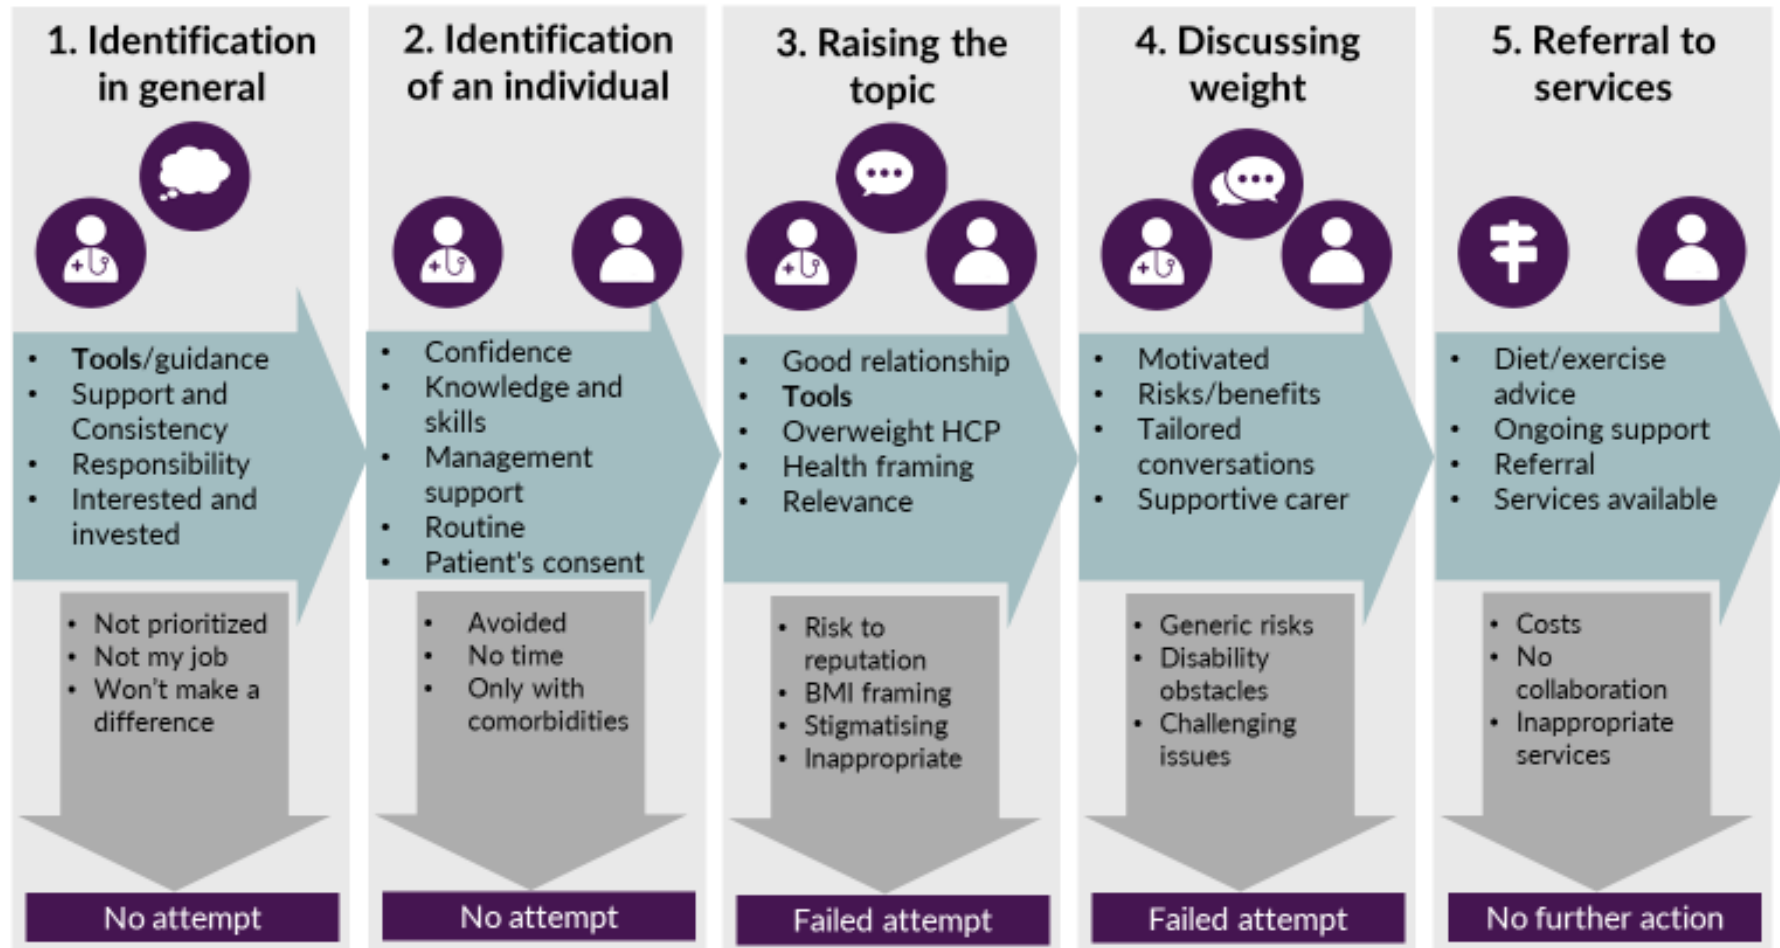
1. Identification in general

- Tools/guidance
- Support and Consistency
- Responsibility
- Interested and invested

- Not prioritized
- Not my job
- Won't make a difference

No attempt

2. Identification of an individual

- Confidence
- Knowledge and skills
- Management support
- Routine
- Patient's consent

- Avoided
- No time
- Only with comorbidities

No attempt

3. Raising the topic

- Good relationship
- Tools
- Overweight HCP
- Health framing
- Relevance

- Risk to reputation
- BMI framing
- Stigmatising
- Inappropriate

Failed attempt

4. Discussing weight

- Motivated
- Risks/benefits
- Tailored conversations
- Supportive carer

- Generic risks
- Disability obstacles
- Challenging issues

Failed attempt

5. Referral to services

- Diet/exercise advice
- Ongoing support
- Referral
- Services available

- Costs
- No collaboration
- Inappropriate services

No further action